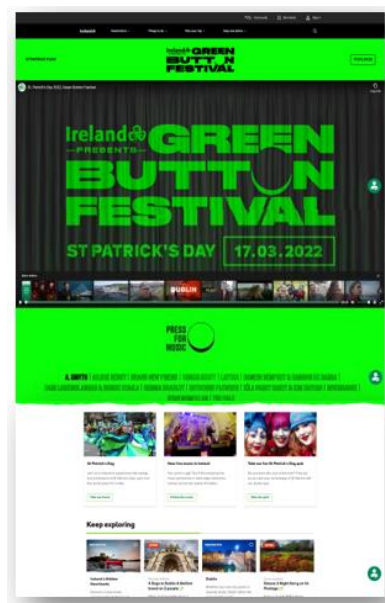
Ireland
Green Button Festival
St Patrick's Day 2022 Green Button Festival
Ireland PRESENTS GREEN BUTTON FESTIVAL
ST PATRICK'S DAY 17.03.2022
DUBLIN
PRESS FOR MUSIC
St Patrick's Day
How Irish music in Ireland
Take our fun St Patrick's Day quiz
Keep exploring
Dublin